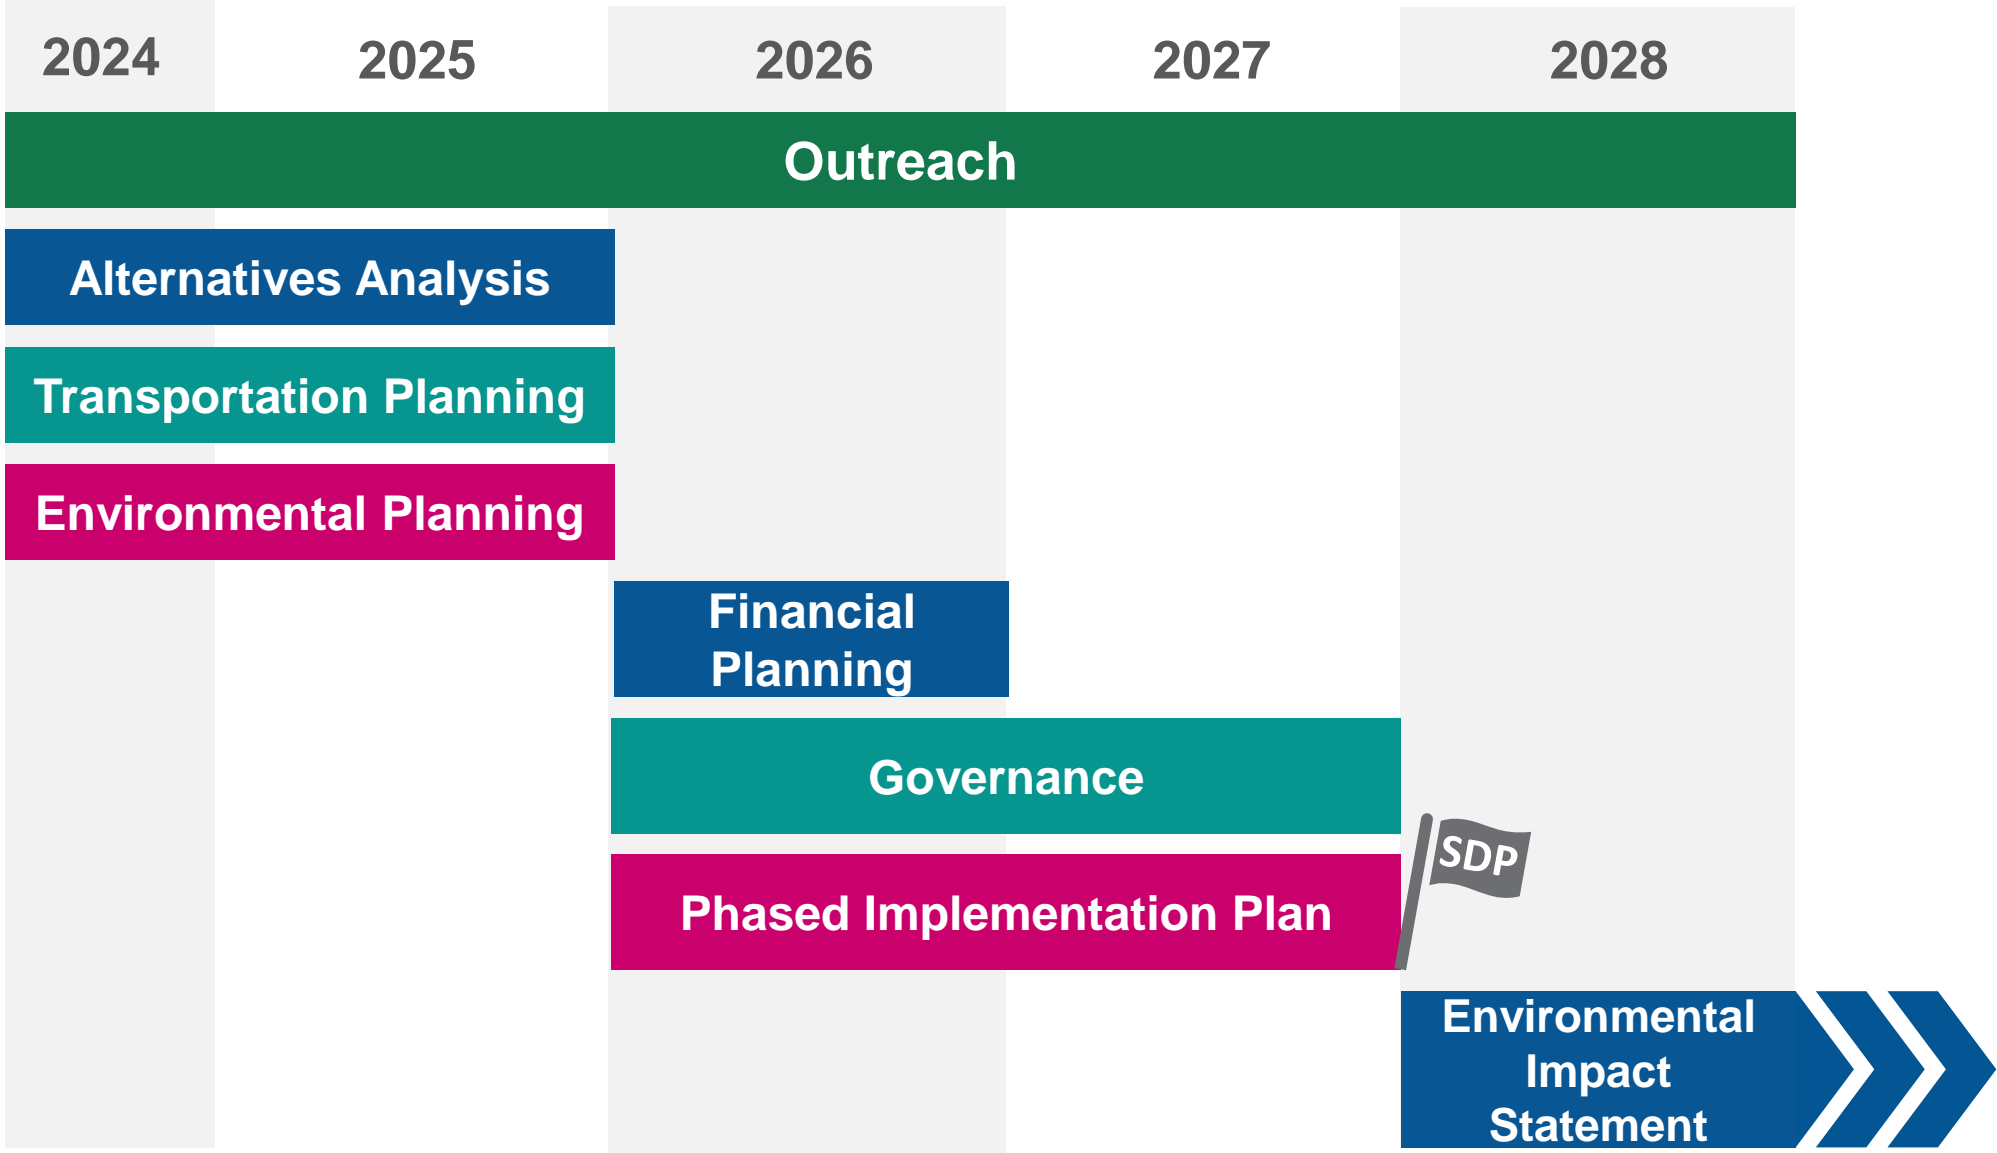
2024 2025 2026 2027 2028

Outreach

Alternatives Analysis

Transportation Planning

Environmental Planning

Financial Planning

Governance

Phased Implementation Plan

SDP

Environmental Impact Statement